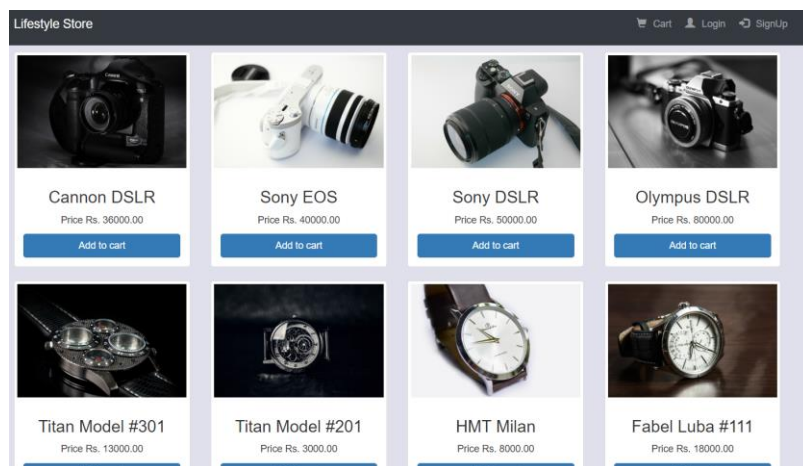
Lifestyle Store

Cart Login SignUp

Cannon DSLR

Price Rs. 36000.00

Add to cart

Sony EOS

Price Rs. 40000.00

Add to cart

Sony DSLR

Price Rs. 50000.00

Add to cart

Olympus DSLR

Price Rs. 80000.00

Add to cart

Titan Model #301

Price Rs. 13000.00

Titan Model #201

Price Rs. 3000.00

HMT Milan

Price Rs. 8000.00

Fabel Luba #111

Price Rs. 18000.00